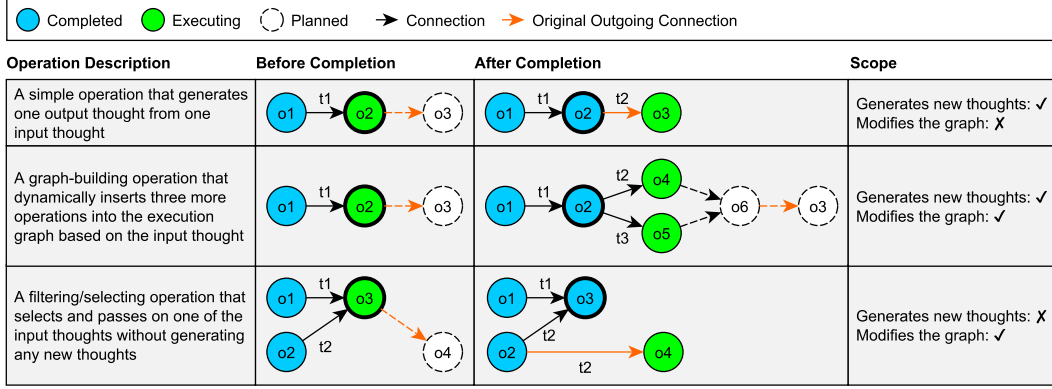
Completed Executing Planned Connection Original Outgoing Connection

| Operation Description | Before Completion | After Completion | Scope |
|---|---|---|---|
| A simple operation that generates one output thought from one input thought | o1 t1 o2 o3 | o1 t1 o2 t2 o3 | Generates new thoughts: ✓ Modifies the graph: ✗ |
| A graph-building operation that dynamically inserts three more operations into the execution graph based on the input thought | o1 t1 o2 o3 | o1 t1 o2 t2 o4 t3 o5 o6 o3 | Generates new thoughts: ✓ Modifies the graph: ✓ |
| A filtering/selecting operation that selects and passes on one of the input thoughts without generating any new thoughts | o1 t1 o3 o2 t2 o4 | o1 t1 o3 o2 t2 o4 | Generates new thoughts: ✗ Modifies the graph: ✓ |